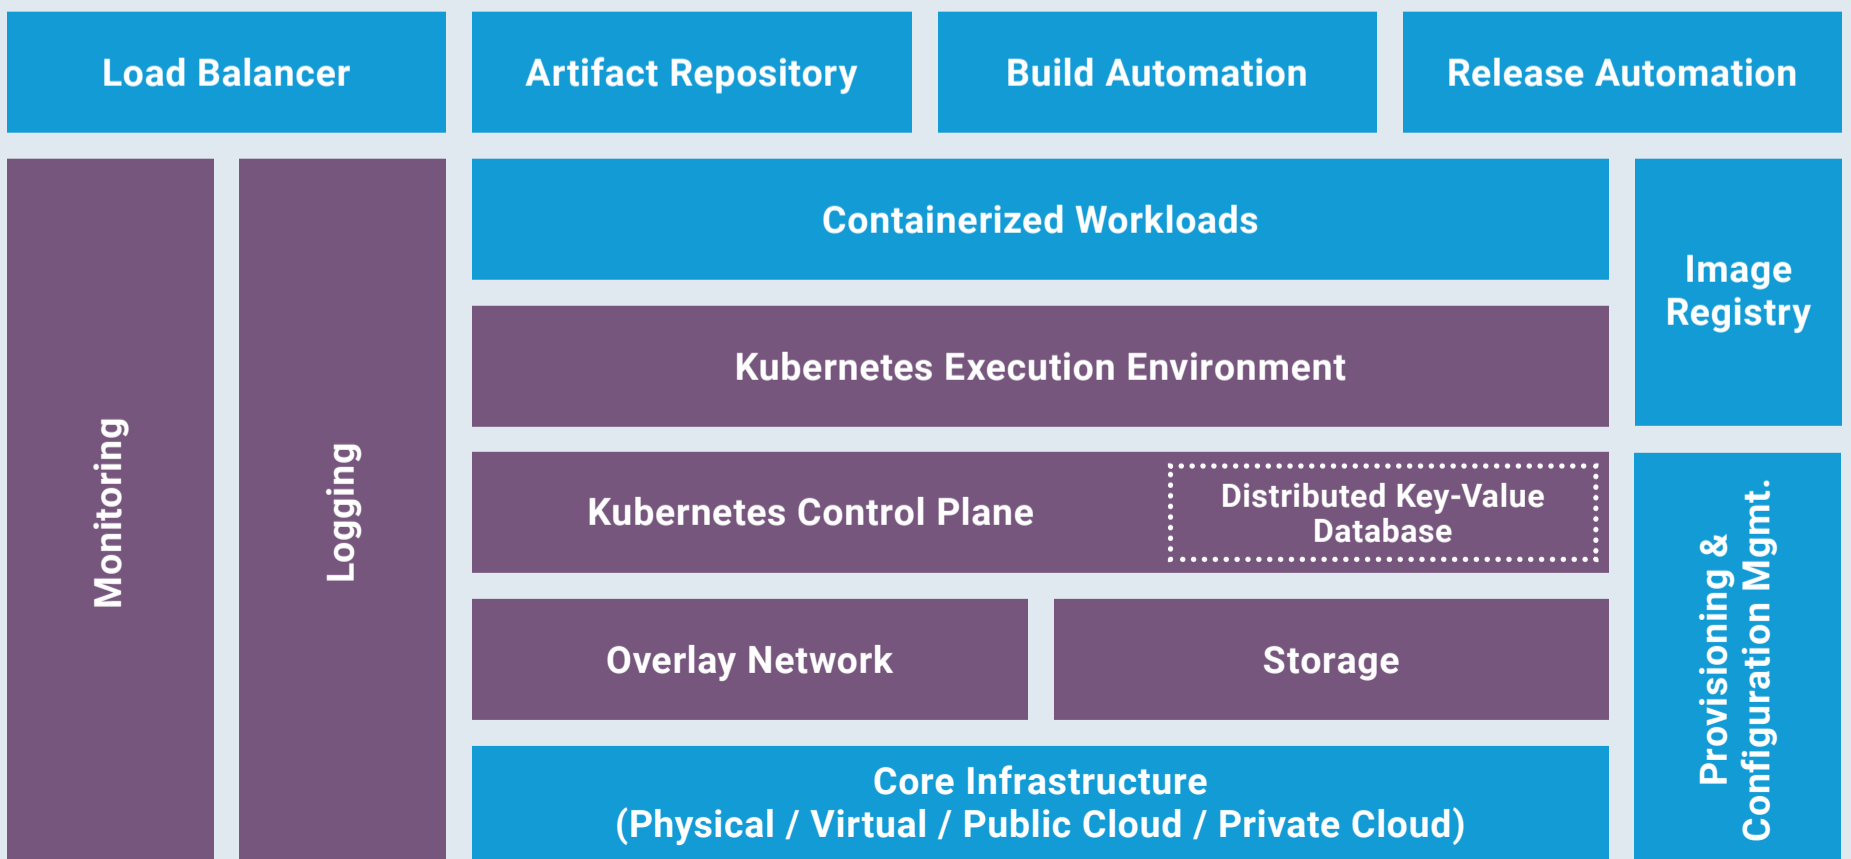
Load Balancer

Artifact Repository

Build Automation

Release Automation

Monitoring

Logging

Containerized Workloads

Image Registry

Kubernetes Execution Environment

Kubernetes Control Plane

Distributed Key-Value Database

Provisioning & Configuration Mgmt.

Overlay Network

Storage

Core Infrastructure
(Physical / Virtual / Public Cloud / Private Cloud)